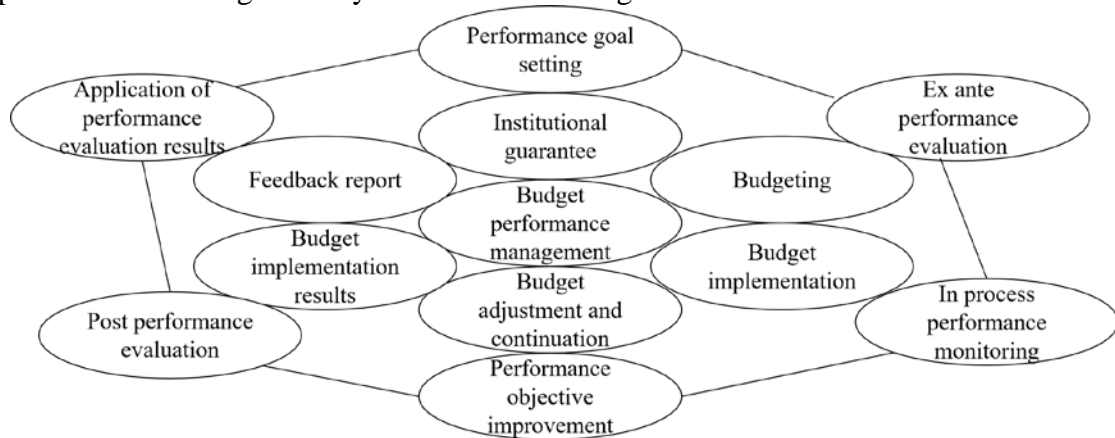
Performance goal setting

Application of performance evaluation results

Ex ante performance evaluation

Institutional guarantee

Feedback report

Budgeting

Budget performance management

Budget implementation results

Budget implementation

Budget adjustment and continuation

Post performance evaluation

In process performance monitoring

Performance objective improvement